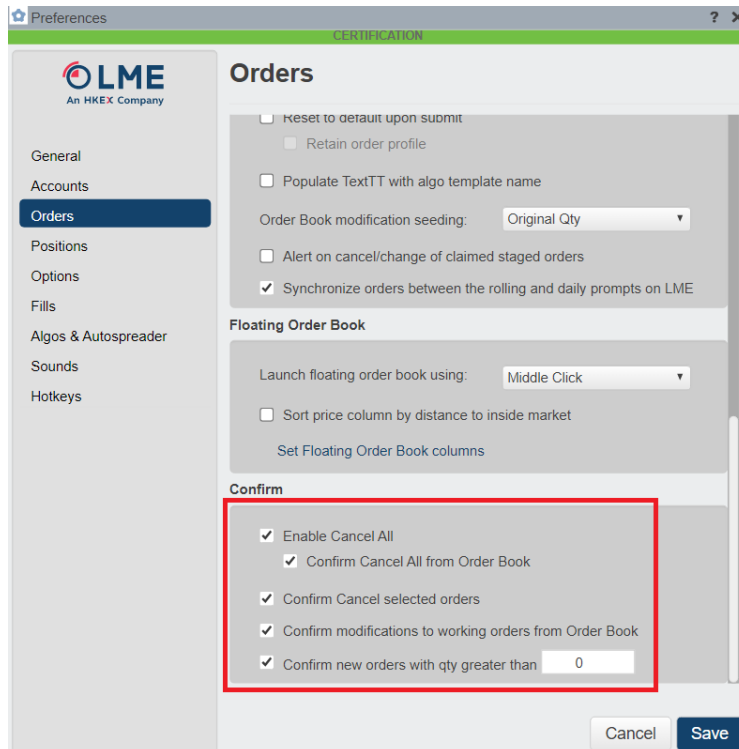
Preferences
? X
CERTIFICATION

LME
An HKEX Company

General
Accounts
Orders
Positions
Options
Fills
Algos & Autospreader
Sounds
Hotkeys

Orders

Reset to default upon submit
Retain order profile
Populate TextTT with algo template name
Order Book modification seeding: Original Qty
Alert on cancel/change of claimed staged orders
Synchronize orders between the rolling and daily prompts on LME

Floating Order Book

Launch floating order book using: Middle Click
Sort price column by distance to inside market
Set Floating Order Book columns

Confirm

Enable Cancel All
Confirm Cancel All from Order Book
Confirm Cancel selected orders
Confirm modifications to working orders from Order Book
Confirm new orders with qty greater than 0

Cancel
Save